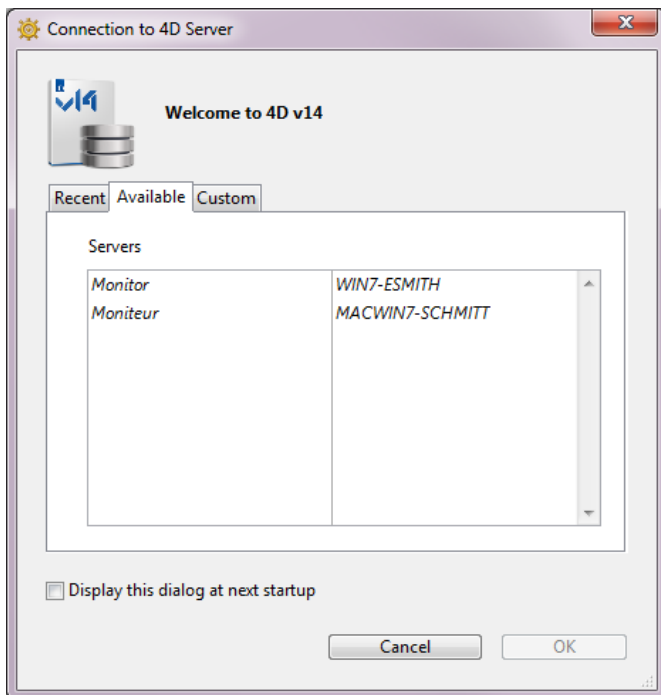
Connection to 4D Server

v14

Welcome to 4D v14

Recent | Available | Custom

Servers

| | |
|---|---|
| Monitor | WIN7-ESMITH |
| Moniteur | MACWIN7-SCHMITT |

Display this dialog at next startup

Cancel

OK